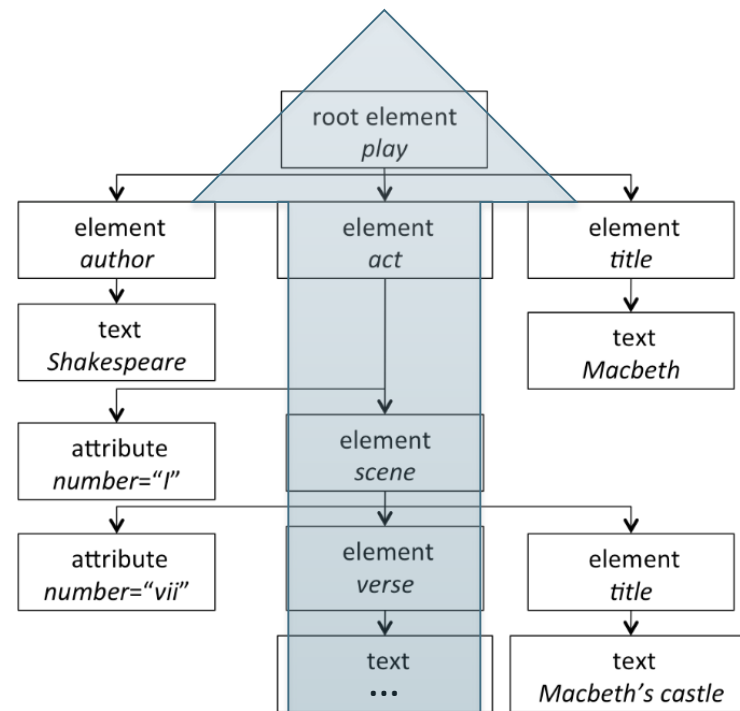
root element
*play*

element
*author*

element
*act*

element
*title*

text
*Shakespeare*

text
*Macbeth*

attribute
*number="I"*

element
*scene*

attribute
*number="vii"*

element
*verse*

element
*title*

text
...

text
*Macbeth's castle*